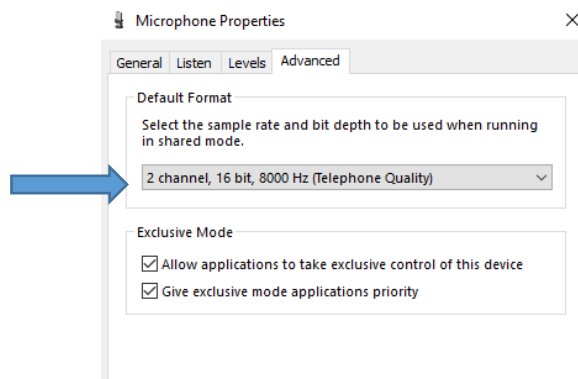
Microphone Properties

×

General Listen Levels Advanced

Default Format

Select the sample rate and bit depth to be used when running in shared mode.

2 channel, 16 bit, 8000 Hz (Telephone Quality)

Exclusive Mode

Allow applications to take exclusive control of this device

Give exclusive mode applications priority